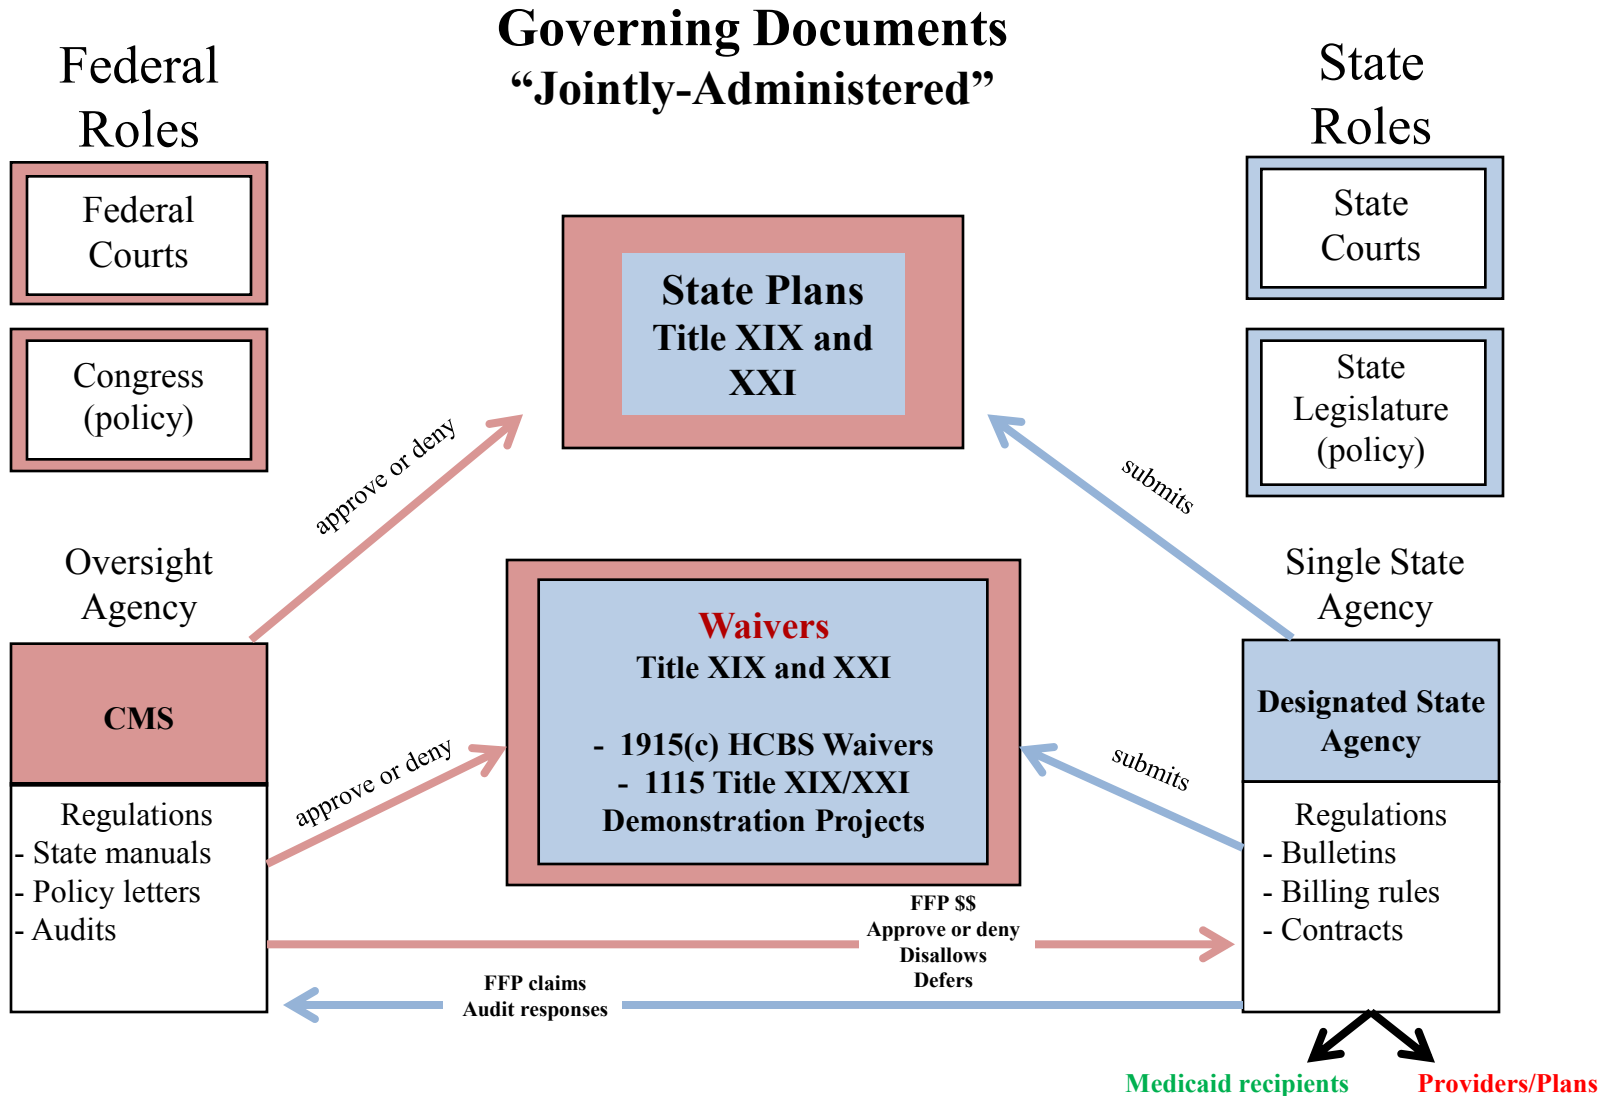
Governing Documents
"Jointly-Administered"

Federal Roles

Federal Courts

Congress (policy)

State Roles

State Courts

State Legislature (policy)

State Plans
Title XIX and XXI

approve or deny

submits

Oversight Agency

CMS

Regulations
- State manuals
- Policy letters
- Audits

approve or deny

Waivers
Title XIX and XXI

- 1915(c) HCBS Waivers
- 1115 Title XIX/XXI Demonstration Projects

submits

Single State Agency

Designated State Agency

Regulations
- Bulletins
- Billing rules
- Contracts

FFP $$
Approve or deny
Disallows
Defers

FFP claims
Audit responses

Medicaid recipients

Providers/Plans